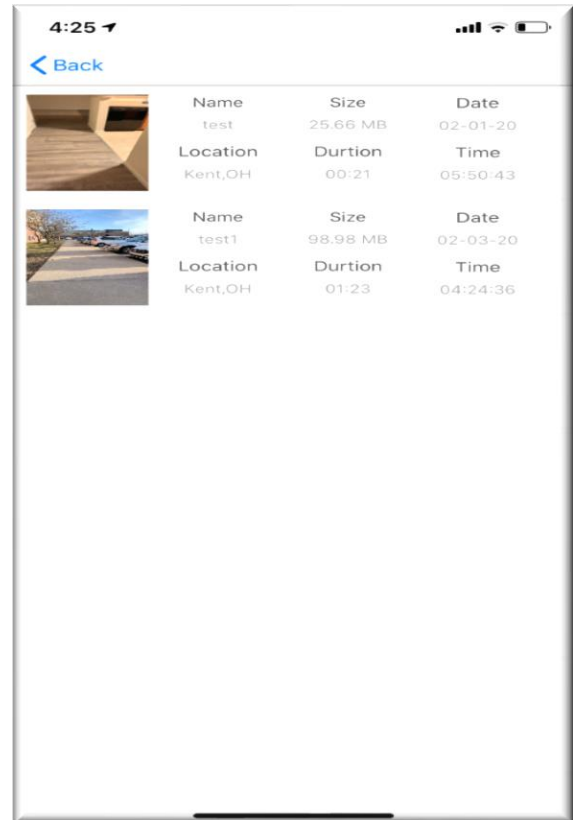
4:25

< Back

| Name | Size | Date |
|---|---|---|
| test | 25.66 MB | 02-01-20 |
| Location | Durtion | Time |
| Kent,OH | 00:21 | 05:50:43 |

| Name | Size | Date |
|---|---|---|
| test1 | 98.98 MB | 02-03-20 |
| Location | Durtion | Time |
| Kent,OH | 01:23 | 04:24:36 |